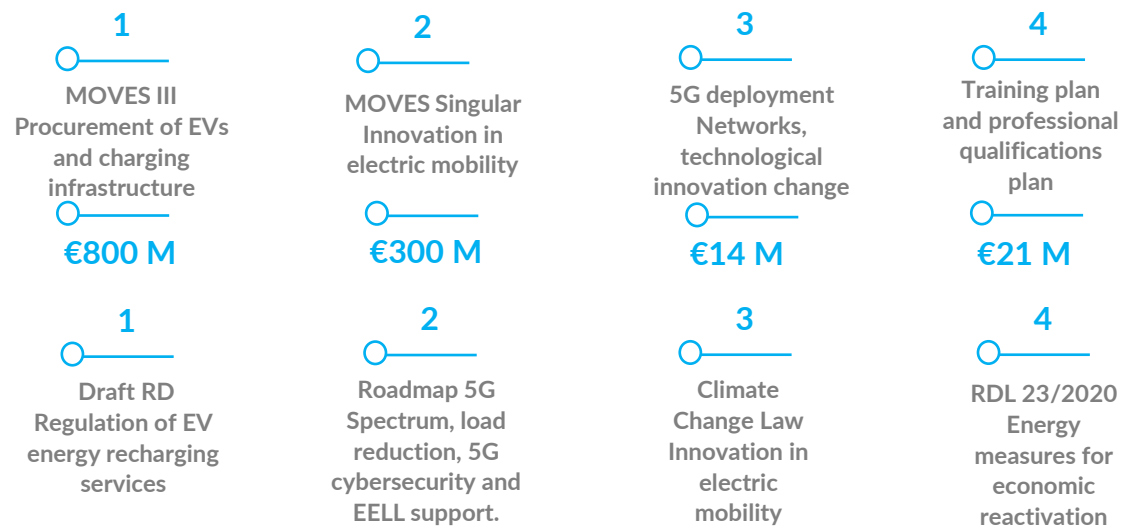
1

MOVES III Procurement of EVs and charging infrastructure

€800 M

2

MOVES Singular Innovation in electric mobility

€300 M

3

5G deployment Networks, technological innovation change

€14 M

4

Training plan and professional qualifications plan

€21 M

1

Draft RD Regulation of EV energy recharging services

2

Roadmap 5G Spectrum, load reduction, 5G cybersecurity and EELL support.

3

Climate Change Law Innovation in electric mobility

4

RDL 23/2020 Energy measures for economic reactivation